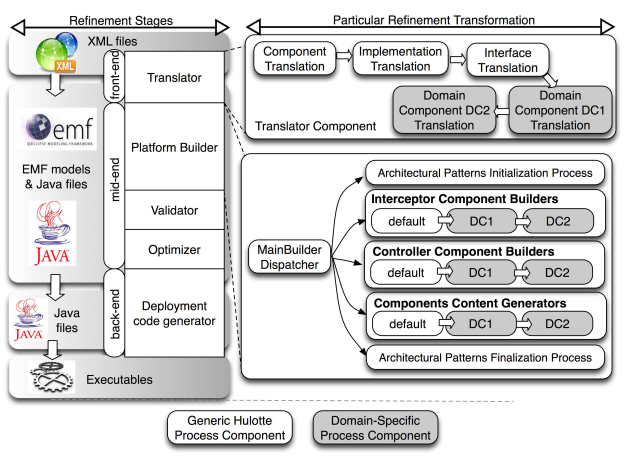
Refinement Stages

Particular Refinement Transformation

XML files

XML

front-end

Translator

Component Translation

Implementation Translation

Interface Translation

Domain Component DC2 Translation

Domain Component DC1 Translation

Translator Component

emf

ECLIPSE MODELING FRAMEWORK

EMF models & Java files

JAVA

mid-end

Platform Builder

Validator

Optimizer

Architectural Patterns Initialization Process

Interceptor Component Builders

default

DC1

DC2

MainBuilder Dispatcher

Controller Component Builders

default

DC1

DC2

Java files

JAVA

back-end

Deployment code generator

Components Content Generators

default

DC1

DC2

Architectural Patterns Finalization Process

Executables

Generic Hulotte Process Component

Domain-Specific Process Component